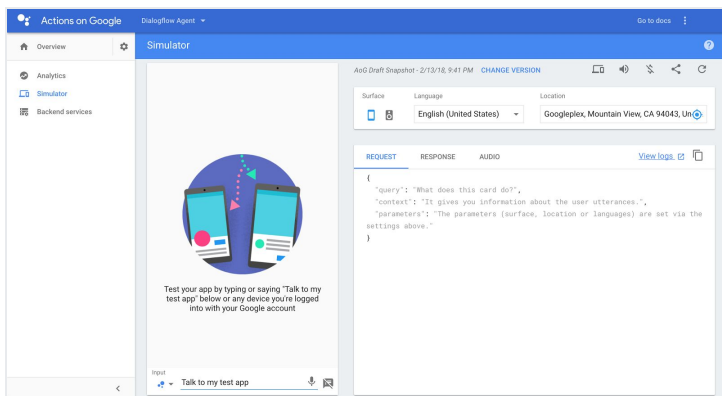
Actions on Google

Dialogflow Agent

Go to docs

Overview

Simulator

Analytics

Simulator

Backend services

AoG Draft Snapshot - 2/13/18, 9:41 PM CHANGE VERSION

Surface

Language

English (United States)

Location

Googleplex, Mountain View, CA 94043, Un

REQUEST RESPONSE AUDIO

View logs

{
"query": "What does this card do?",
"context": "It gives you information about the user utterances.",
"parameters": "The parameters (surface, location or languages) are set via the settings above."
}

Test your app by typing or saying "Talk to my test app" below or any device you're logged into with your Google account

Input

Talk to my test app